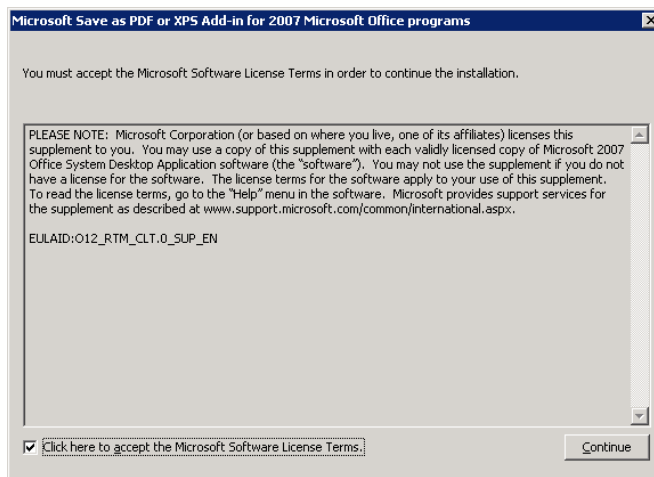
Microsoft Save as PDF or XPS Add-in for 2007 Microsoft Office programs

You must accept the Microsoft Software License Terms in order to continue the installation.

PLEASE NOTE: Microsoft Corporation (or based on where you live, one of its affiliates) licenses this supplement to you. You may use a copy of this supplement with each validly licensed copy of Microsoft 2007 Office System Desktop Application software (the "software"). You may not use the supplement if you do not have a license for the software. The license terms for the software apply to your use of this supplement. To read the license terms, go to the "Help" menu in the software. Microsoft provides support services for the supplement as described at www.support.microsoft.com/common/international.aspx.

EULAID:O12_RTM_CLT.0_SUP_EN

Click here to accept the Microsoft Software License Terms.

Continue